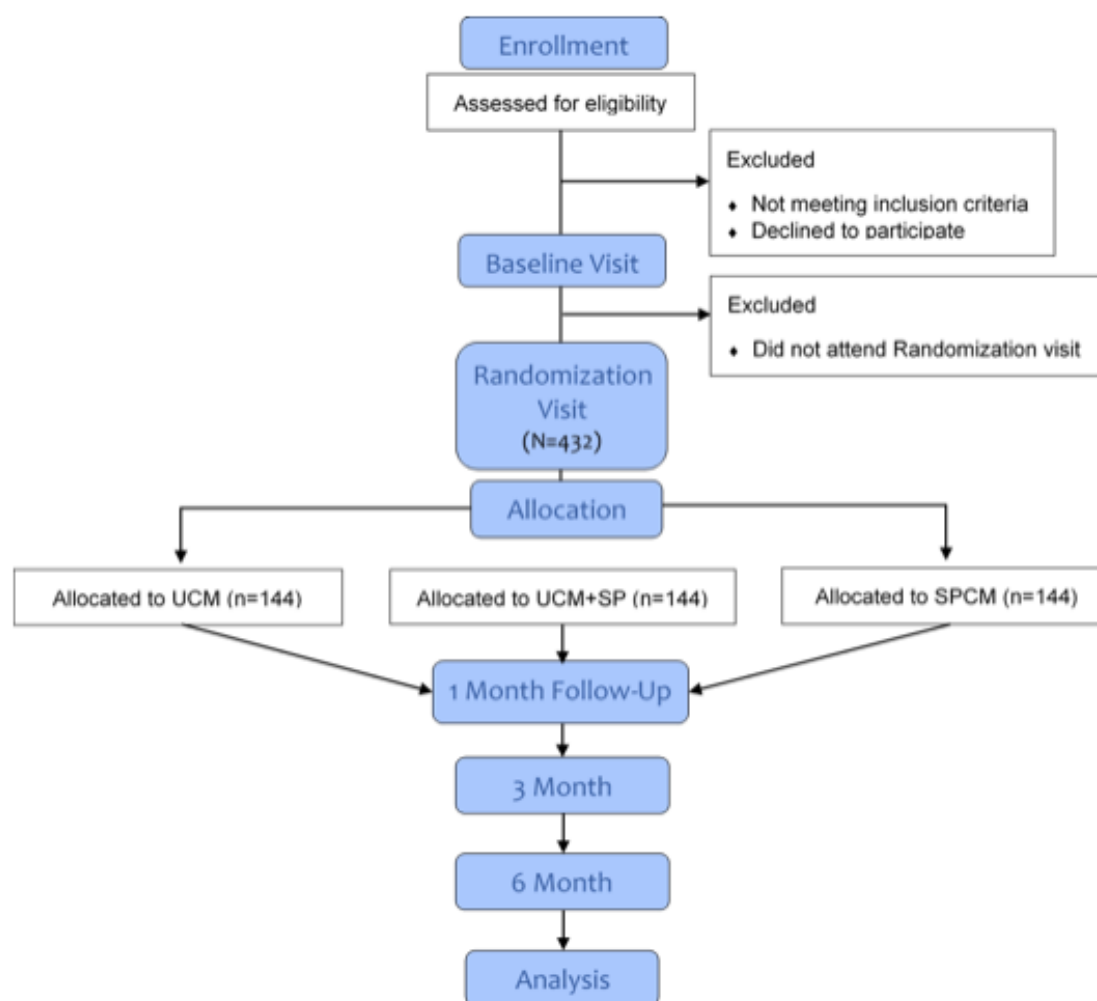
Enrollment

Assessed for eligibility

Excluded

- Not meeting inclusion criteria
- Declined to participate

Baseline Visit

Excluded

- Did not attend Randomization visit

Randomization Visit (N=432)

Allocation

Allocated to UCM (n=144)

Allocated to UCM+SP (n=144)

Allocated to SPCM (n=144)

1 Month Follow-Up

3 Month

6 Month

Analysis